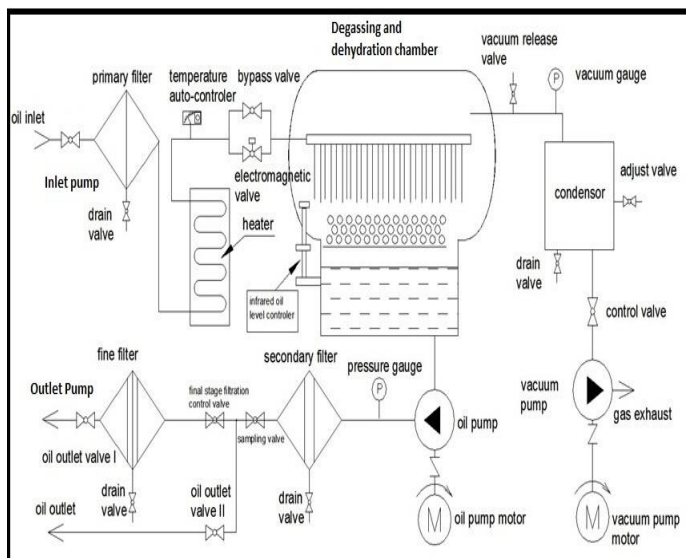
Degassing and dehydration chamber

vacuum release valve

P

vacuum gauge

primary filter

temperature auto-controler

bypass valve

oil inlet

Inlet pump

drain valve

electromagnetic valve

heater

condensor

adjust valve

drain valve

infrared oil level controler

control valve

fine filter

secondary filter

pressure gauge

P

Outlet Pump

final stage filtration control valve

sampling valve

oil pump

vacuum pump

gas exhaust

oil outlet valve I

drain valve

oil outlet valve II

drain valve

oil outlet

M

oil pump motor

M

vacuum pump motor